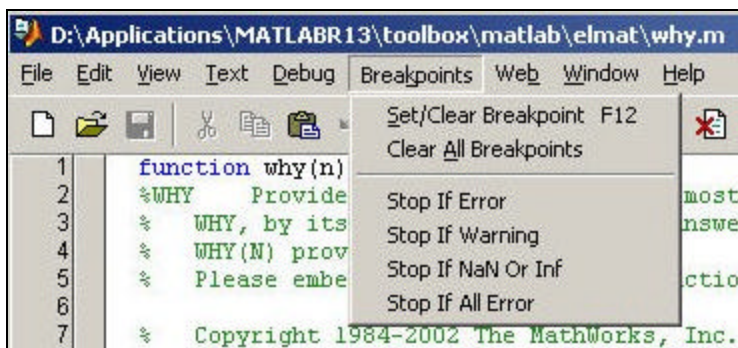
D:\Applications\MATLABR13\toolbox\matlab\elmat\why.m

File Edit View Text Debug Breakpoints Web Window Help

Set/Clear Breakpoint F12
Clear All Breakpoints
Stop If Error
Stop If Warning
Stop If NaN Or Inf
Stop If All Error

1 function why(n)
2 %WHY Provide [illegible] most
3 % WHY, by its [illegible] nswe
4 % WHY(N) prov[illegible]
5 % Please embe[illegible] ctio
6
7 % Copyright 1984-2002 The MathWorks, Inc.